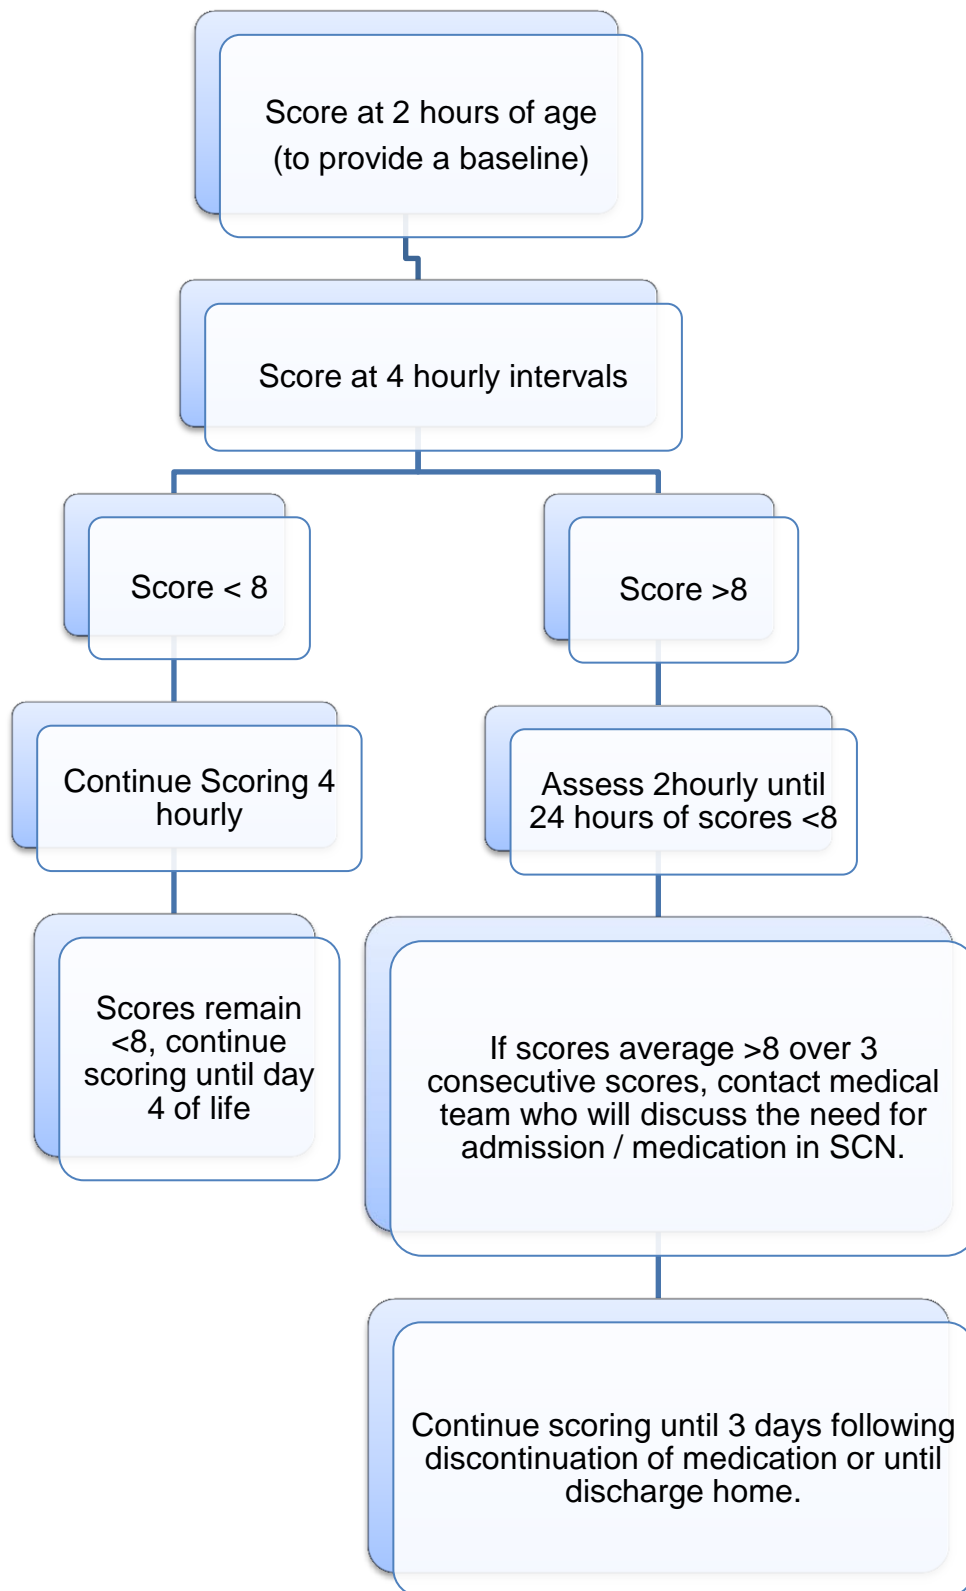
Score at 2 hours of age (to provide a baseline)

Score at 4 hourly intervals

Score < 8

Score >8

Continue Scoring 4 hourly

Scores remain <8, continue scoring until day 4 of life

Assess 2hourly until 24 hours of scores <8

If scores average >8 over 3 consecutive scores, contact medical team who will discuss the need for admission / medication in SCN.

Continue scoring until 3 days following discontinuation of medication or until discharge home.